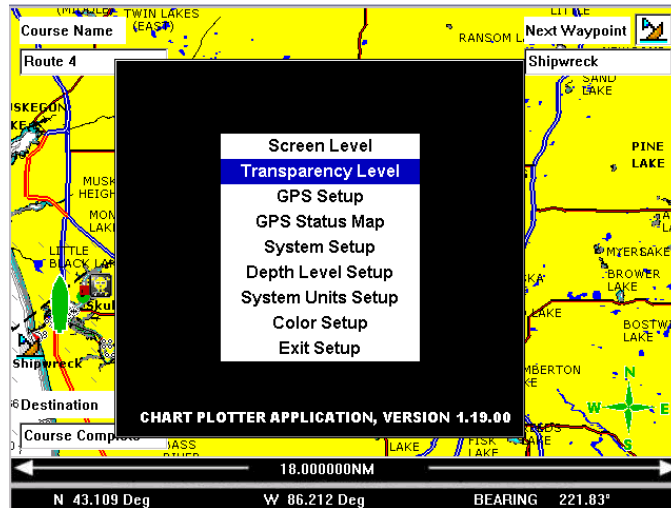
(MIDDLE TWIN LAKES (EAST)
Course Name
RANSOM L
Next Waypoint
Route 4
Shipwreck
SAND LAKE
ISKEGON
PINE LAKE
MUSK HEIGH
MON LAK
LITTLE BLACK LAKE
MYERS LAKE
BROWER LAKE
Skul
Shipwreck
BOSTWI LAKE
Destination
MBERTON
N
W
E
S
Course Complete
LAKE
FISK LAKE
Screen Level
Transparency Level
GPS Setup
GPS Status Map
System Setup
Depth Level Setup
System Units Setup
Color Setup
Exit Setup
CHART PLOTTER APPLICATION, VERSION 1.19.00
18.000000NM
N 43.109 Deg
W 86.212 Deg
BEARING 221.83°